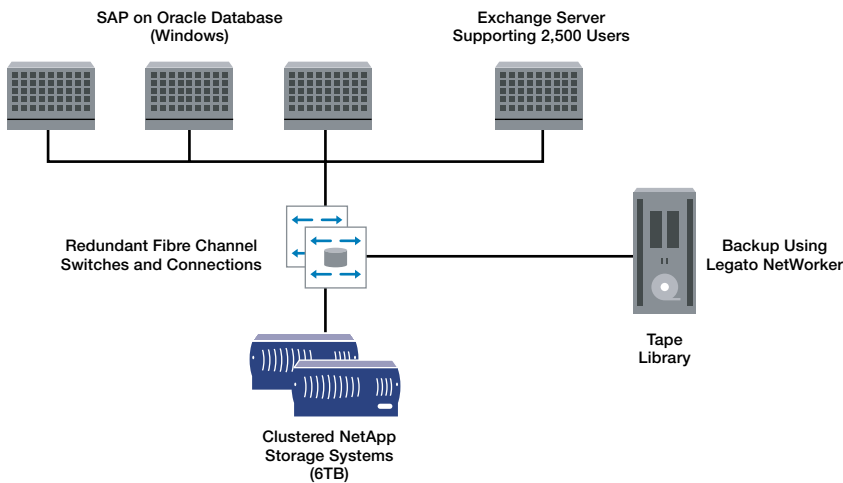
SAP on Oracle Database
(Windows)

Exchange Server
Supporting 2,500 Users

Redundant Fibre Channel
Switches and Connections

Backup Using
Legato NetWorker

Tape
Library

Clustered NetApp
Storage Systems
(6TB)